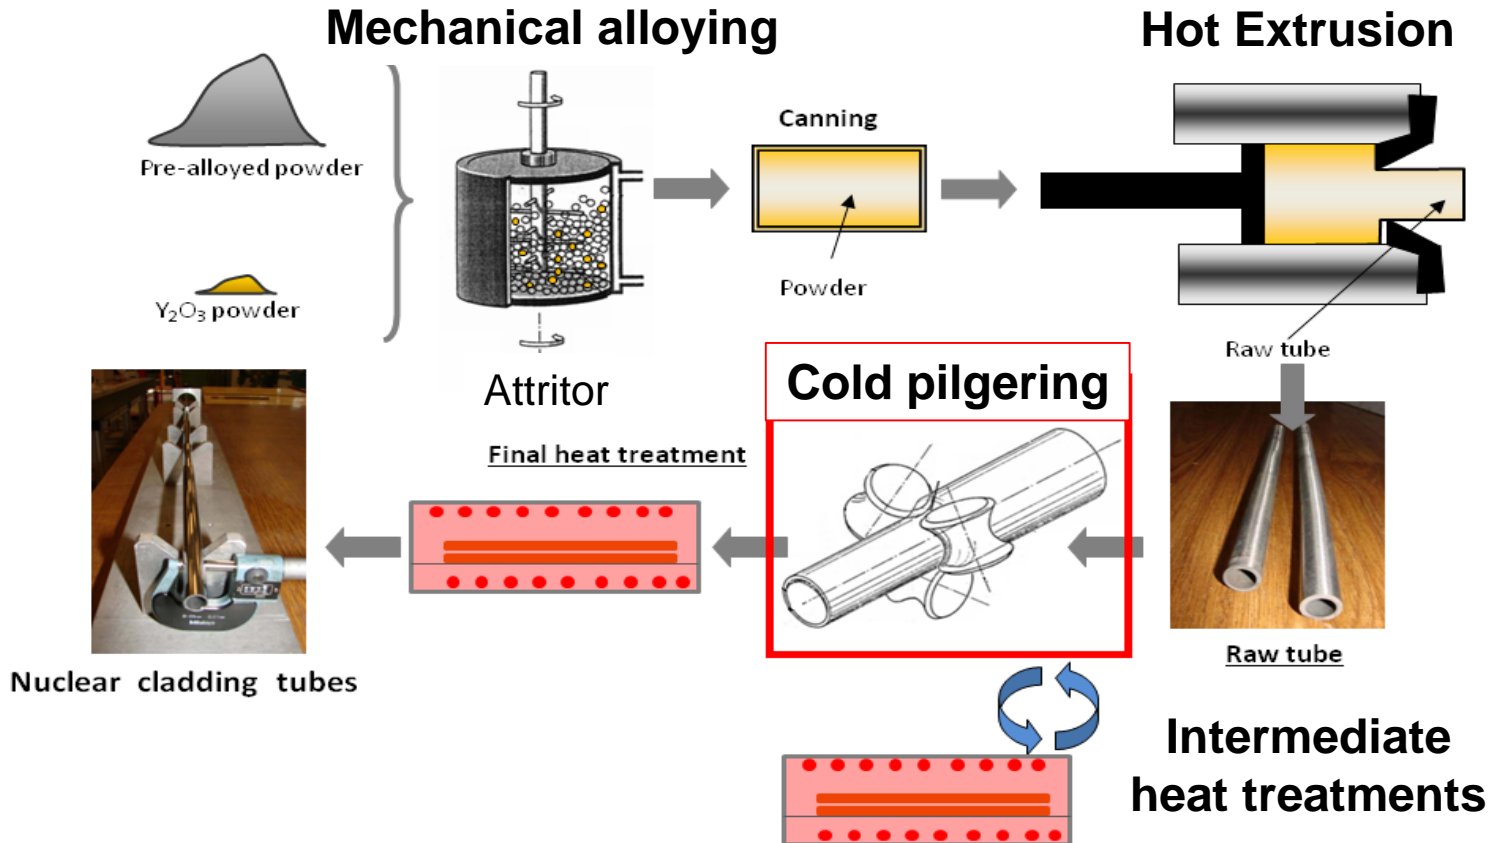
Mechanical alloying

Hot Extrusion

Pre-alloyed powder

$Y_2O_3$ powder

Attritor

Canning

Powder

Raw tube

Cold pilgering

Final heat treatment

Raw tube

Nuclear cladding tubes

Intermediate heat treatments